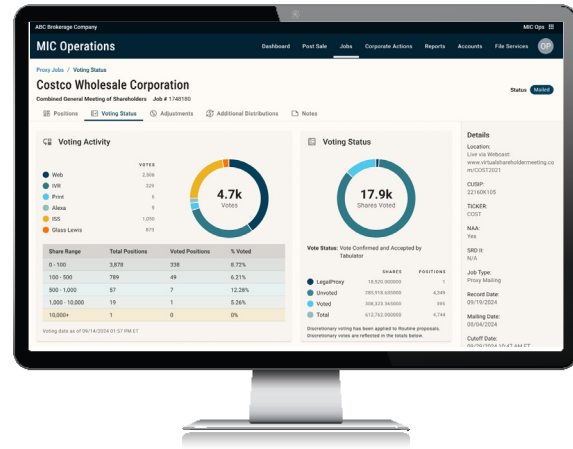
ABC Brokerage Company

MIC Ops

MIC Operations

Dashboard Post Sale Jobs Corporate Actions Reports Accounts File Services OP

Proxy Jobs / Voting Status

Costco Wholesale Corporation

Combined General Meeting of Shareholders Job # 1748180

Status Mailed

Positions Voting Status Adjustments Additional Distributions Notes

Voting Activity

VOTES

Web 2,506
IVR 229
Print 6
Alexa 5
ISS 1,050
Glass Lewis 873

4.7k
Votes

| Share Range | Total Positions | Voted Positions | % Voted |
|---|---|---|---|
| 0 - 100 | 3,878 | 338 | 8.72% |
| 100 - 500 | 789 | 49 | 6.21% |
| 500 - 1,000 | 57 | 7 | 12.28% |
| 1,000 - 10,000 | 19 | 1 | 5.26% |
| 10,000+ | 1 | 0 | 0% |

Voting data as of 09/14/2024 01:57 PM ET

Voting Status

17.9k
Shares Voted

Vote Status: Vote Confirmed and Accepted by Tabulator

| | SHARES | POSITIONS |
|---|---|---|
| LegalProxy | 18,520.000000 | 1 |
| Unvoted | 295,918.603560 | 4,349 |
| Voted | 308,323.303560 | 395 |
| Total | 612,762.000000 | 4,745 |

Discretionary voting has been applied to Routine proposals. Discretionary votes are reflected in the totals below.

Details

Location:
Live via Webcast: www.virtualshareholdermeeting.com/COST2021

CUSIP:
22160K105

TICKER:
COST

NAA:
Yes

SRD II:
N/A

Job Type:
Proxy Mailing

Record Date:
09/19/2024

Mailing Date:
08/04/2024

Cutoff Date:
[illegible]